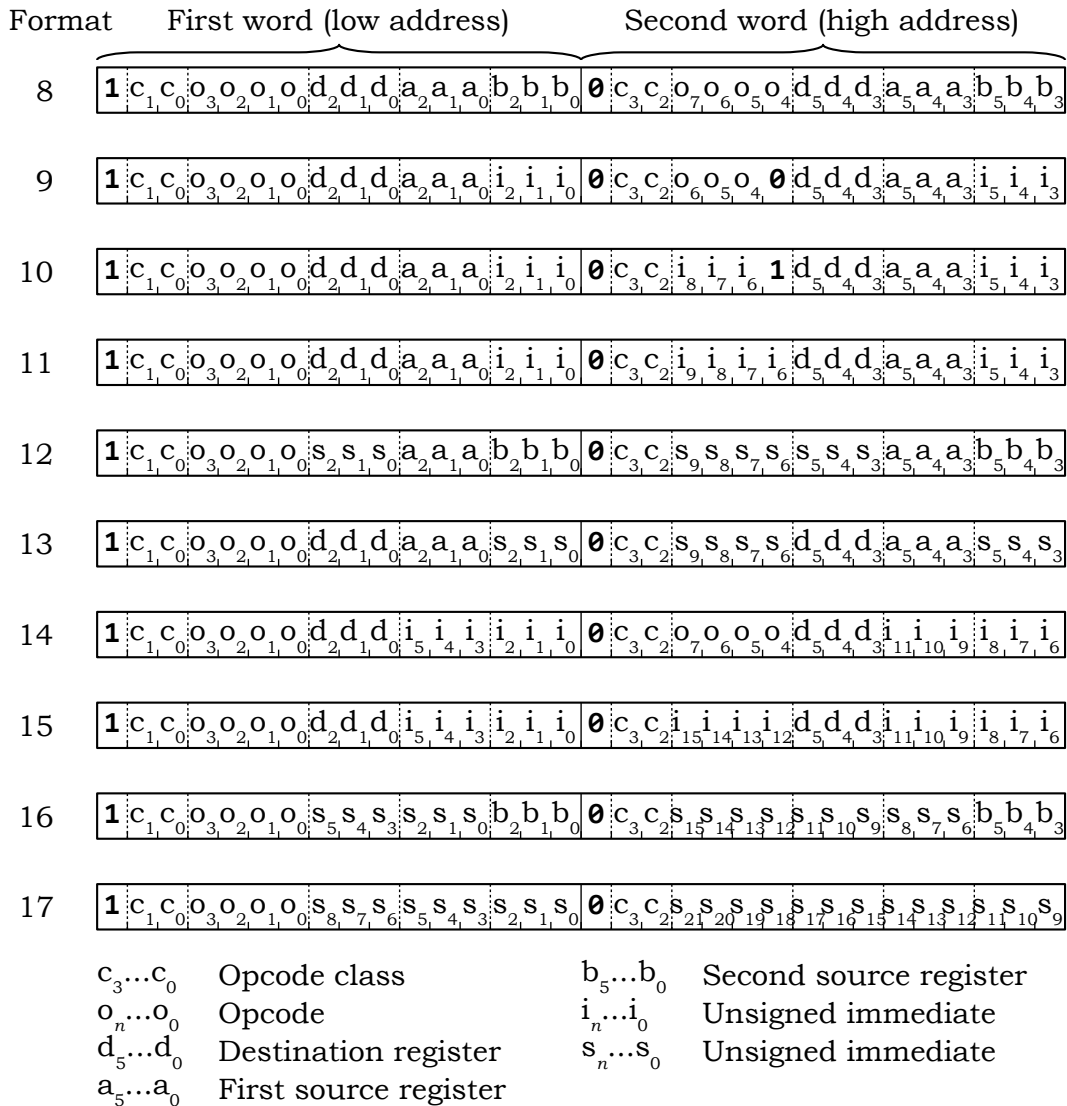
Format First word (low address) Second word (high address)

| Format | First word (low address) | Second word (high address) |
|---|---|---|
| 8 | 1 $c_1$ $c_0$ $o_3$ $o_2$ $o_1$ $o_0$ $d_2$ $d_1$ $d_0$ $a_2$ $a_1$ $a_0$ $b_2$ $b_1$ $b_0$ | 0 $c_3$ $c_2$ $o_7$ $o_6$ $o_5$ $o_4$ $d_5$ $d_4$ $d_3$ $a_5$ $a_4$ $a_3$ $b_5$ $b_4$ $b_3$ |
| 9 | 1 $c_1$ $c_0$ $o_3$ $o_2$ $o_1$ $o_0$ $d_2$ $d_1$ $d_0$ $a_2$ $a_1$ $a_0$ $i_2$ $i_1$ $i_0$ | 0 $c_3$ $c_2$ $o_6$ $o_5$ $o_4$ 0 $d_5$ $d_4$ $d_3$ $a_5$ $a_4$ $a_3$ $i_5$ $i_4$ $i_3$ |
| 10 | 1 $c_1$ $c_0$ $o_3$ $o_2$ $o_1$ $o_0$ $d_2$ $d_1$ $d_0$ $a_2$ $a_1$ $a_0$ $i_2$ $i_1$ $i_0$ | 0 $c_3$ $c_2$ $i_8$ $i_7$ $i_6$ 1 $d_5$ $d_4$ $d_3$ $a_5$ $a_4$ $a_3$ $i_5$ $i_4$ $i_3$ |
| 11 | 1 $c_1$ $c_0$ $o_3$ $o_2$ $o_1$ $o_0$ $d_2$ $d_1$ $d_0$ $a_2$ $a_1$ $a_0$ $i_2$ $i_1$ $i_0$ | 0 $c_3$ $c_2$ $i_9$ $i_8$ $i_7$ $i_6$ $d_5$ $d_4$ $d_3$ $a_5$ $a_4$ $a_3$ $i_5$ $i_4$ $i_3$ |
| 12 | 1 $c_1$ $c_0$ $o_3$ $o_2$ $o_1$ $o_0$ $s_2$ $s_1$ $s_0$ $a_2$ $a_1$ $a_0$ $b_2$ $b_1$ $b_0$ | 0 $c_3$ $c_2$ $s_9$ $s_8$ $s_7$ $s_6$ $s_5$ $s_4$ $s_3$ $a_5$ $a_4$ $a_3$ $b_5$ $b_4$ $b_3$ |
| 13 | 1 $c_1$ $c_0$ $o_3$ $o_2$ $o_1$ $o_0$ $d_2$ $d_1$ $d_0$ $a_2$ $a_1$ $a_0$ $s_2$ $s_1$ $s_0$ | 0 $c_3$ $c_2$ $s_9$ $s_8$ $s_7$ $s_6$ $d_5$ $d_4$ $d_3$ $a_5$ $a_4$ $a_3$ $s_5$ $s_4$ $s_3$ |
| 14 | 1 $c_1$ $c_0$ $o_3$ $o_2$ $o_1$ $o_0$ $d_2$ $d_1$ $d_0$ $i_5$ $i_4$ $i_3$ $i_2$ $i_1$ $i_0$ | 0 $c_3$ $c_2$ $o_7$ $o_6$ $o_5$ $o_4$ $d_5$ $d_4$ $d_3$ $i_{11}$ $i_{10}$ $i_9$ $i_8$ $i_7$ $i_6$ |
| 15 | 1 $c_1$ $c_0$ $o_3$ $o_2$ $o_1$ $o_0$ $d_2$ $d_1$ $d_0$ $i_5$ $i_4$ $i_3$ $i_2$ $i_1$ $i_0$ | 0 $c_3$ $c_2$ $i_{15}$ $i_{14}$ $i_{13}$ $i_{12}$ $d_5$ $d_4$ $d_3$ $i_{11}$ $i_{10}$ $i_9$ $i_8$ $i_7$ $i_6$ |
| 16 | 1 $c_1$ $c_0$ $o_3$ $o_2$ $o_1$ $o_0$ $s_5$ $s_4$ $s_3$ $s_2$ $s_1$ $s_0$ $b_2$ $b_1$ $b_0$ | 0 $c_3$ $c_2$ $s_{15}$ $s_{14}$ $s_{13}$ $s_{12}$ $s_{11}$ $s_{10}$ $s_9$ $s_8$ $s_7$ $s_6$ $b_5$ $b_4$ $b_3$ |
| 17 | 1 $c_1$ $c_0$ $o_3$ $o_2$ $o_1$ $o_0$ $s_8$ $s_7$ $s_6$ $s_5$ $s_4$ $s_3$ $s_2$ $s_1$ $s_0$ | 0 $c_3$ $c_2$ $s_{21}$ $s_{20}$ $s_{19}$ $s_{18}$ $s_{17}$ $s_{16}$ $s_{15}$ $s_{14}$ $s_{13}$ $s_{12}$ $s_{11}$ $s_{10}$ $s_9$ |

$c_3...c_0$ Opcode class
$o_n...o_0$ Opcode
$d_5...d_0$ Destination register
$a_5...a_0$ First source register

$b_5...b_0$ Second source register
$i_n...i_0$ Unsigned immediate
$s_n...s_0$ Unsigned immediate